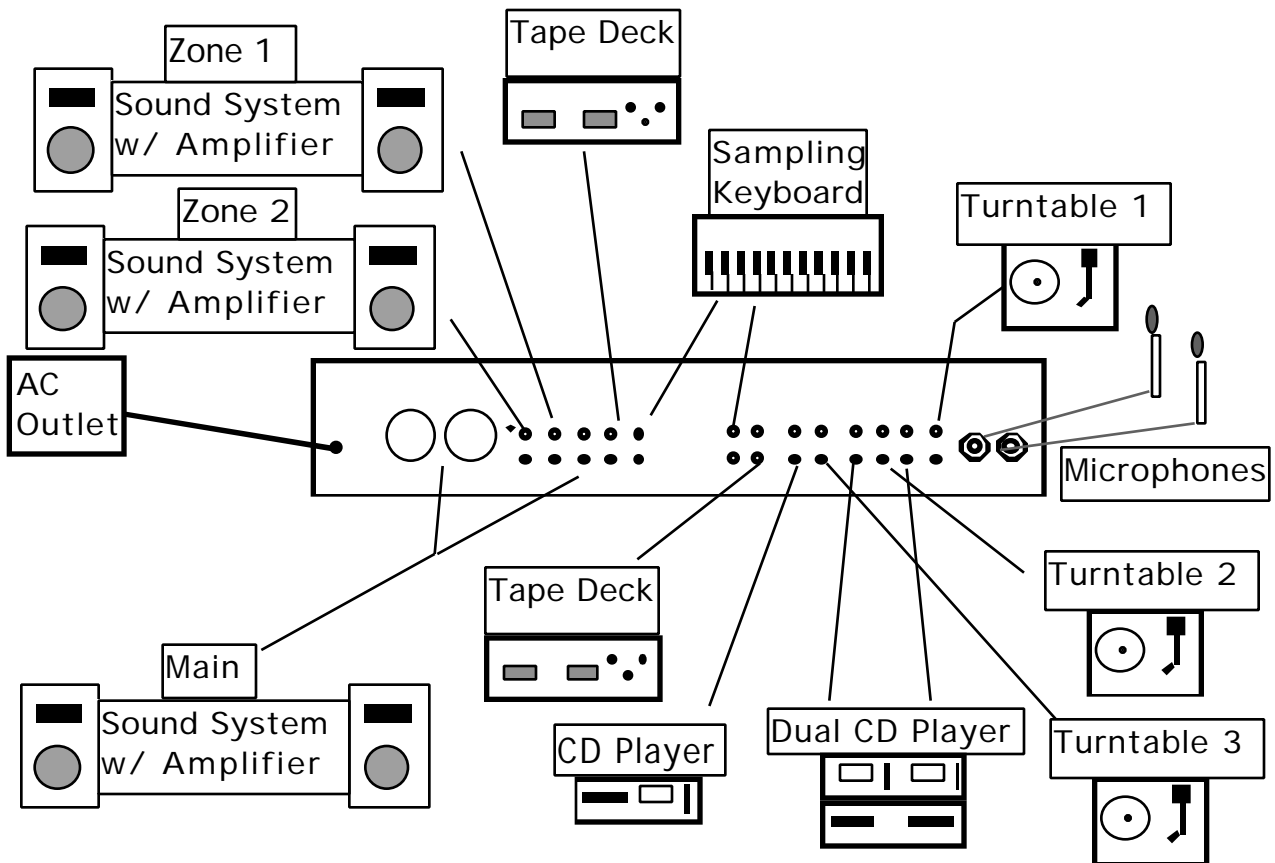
Zone 1
Sound System w/ Amplifier

Tape Deck

Sampling Keyboard

Turntable 1

Zone 2
Sound System w/ Amplifier

AC Outlet

Microphones

Turntable 2

Tape Deck

Main
Sound System w/ Amplifier

CD Player

Dual CD Player

Turntable 3